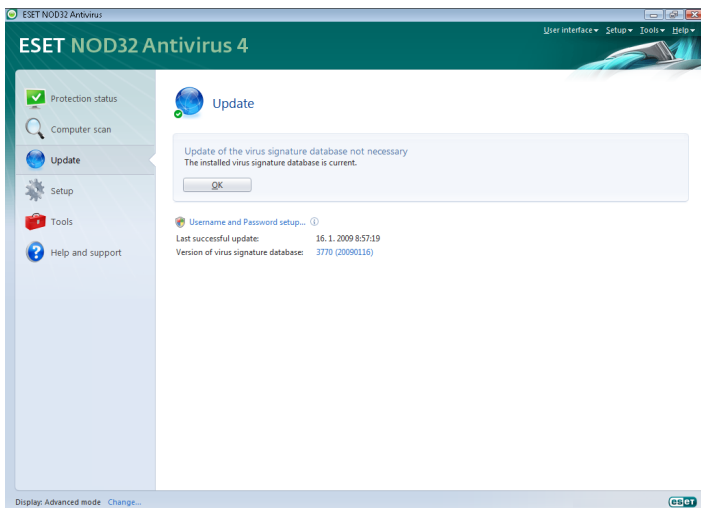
ESET NOD32 Antivirus

ESET NOD32 Antivirus 4

User interface▾ Setup▾ Tools▾ Help▾

Protection status
Computer scan
Update
Setup
Tools
Help and support

Update

Update of the virus signature database not necessary
The installed virus signature database is current.

OK

Username and Password setup...

Last successful update: 16. 1. 2009 8:57:19
Version of virus signature database: 3770 (20090116)

Display: Advanced mode Change...

eset